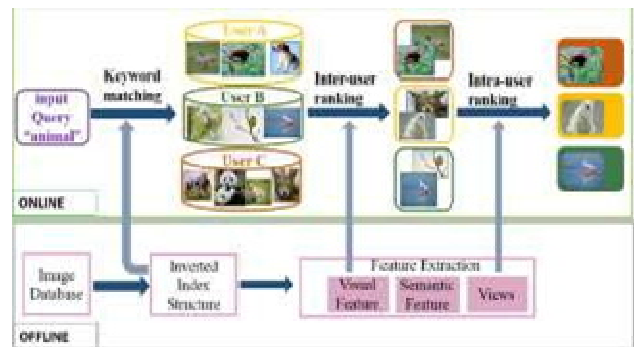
input Query "animal"

Keyword matching

User A

User B

User C

Inter-user ranking

Intra-user ranking

ONLINE

Image Database

Inverted Index Structure

Feature Extraction

Visual Feature

Semantic Feature

Views

OFFLINE